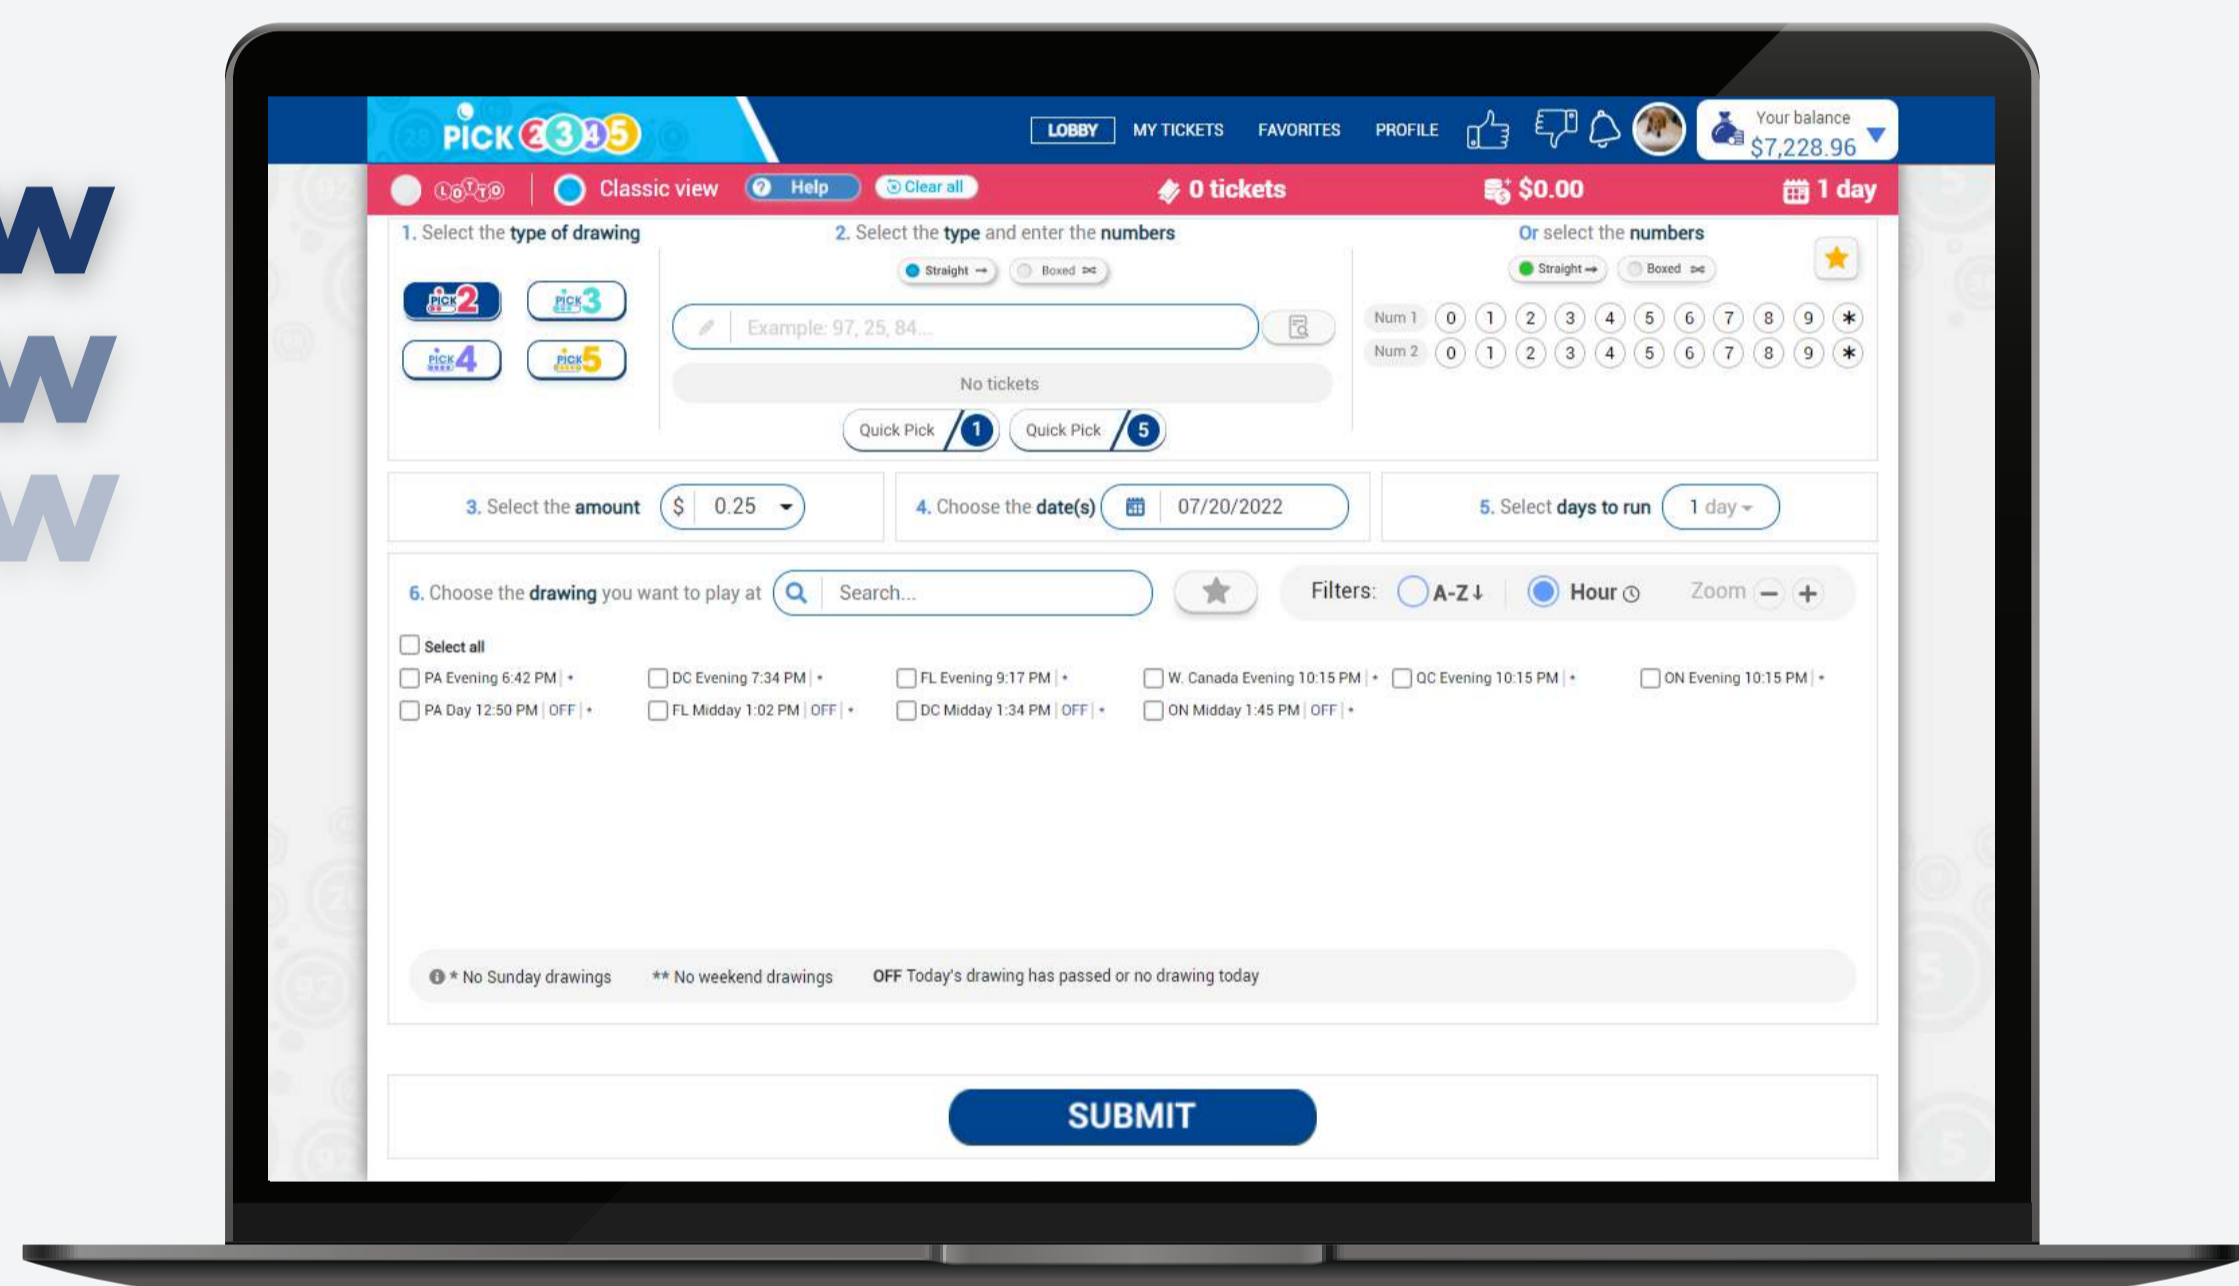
W
W
W

PICK 2345

LOBBY MY TICKETS FAVORITES PROFILE

Your balance
$7,228.96

LOTTO | Classic view | Help | Clear all | 0 tickets | $0.00 | 1 day

1. Select the type of drawing

PICK 2 PICK 3
PICK 4 PICK 5

2. Select the type and enter the numbers

Straight | Boxed

Example: 97, 25, 84...

No tickets

Quick Pick 1 | Quick Pick 5

Or select the numbers

Straight | Boxed

Num 1 0 1 2 3 4 5 6 7 8 9 *
Num 2 0 1 2 3 4 5 6 7 8 9 *

3. Select the amount $ 0.25

4. Choose the date(s) 07/20/2022

5. Select days to run 1 day

6. Choose the drawing you want to play at Search...

Filters: A-Z↓ Hour Zoom − +

Select all

PA Evening 6:42 PM | •
DC Evening 7:34 PM | •
FL Evening 9:17 PM | •
W. Canada Evening 10:15 PM | •
QC Evening 10:15 PM | •
ON Evening 10:15 PM | •
PA Day 12:50 PM | OFF | •
FL Midday 1:02 PM | OFF | •
DC Midday 1:34 PM | OFF | •
ON Midday 1:45 PM | OFF | •

* No Sunday drawings ** No weekend drawings OFF Today's drawing has passed or no drawing today

SUBMIT